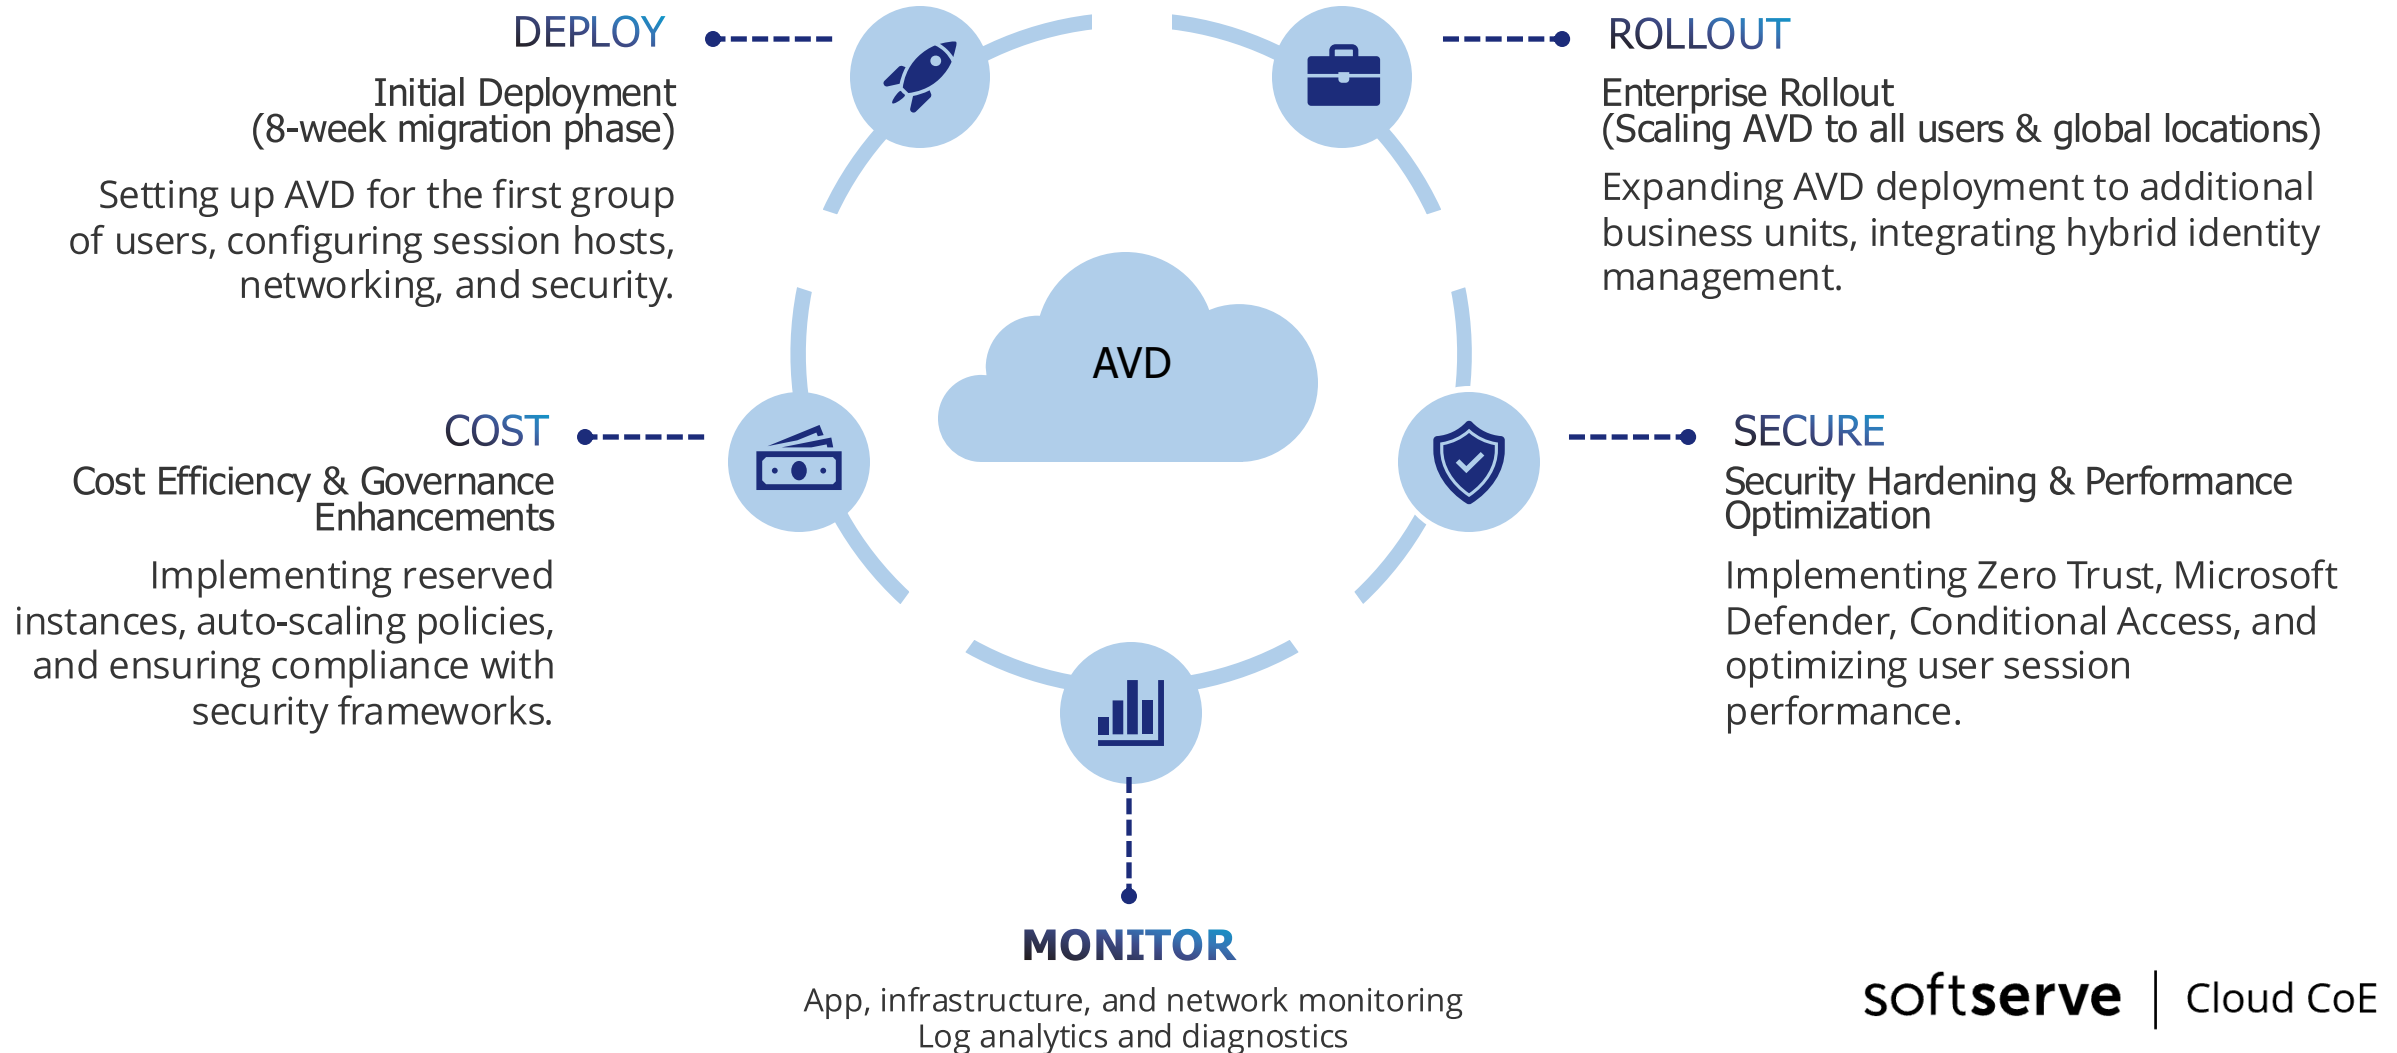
DEPLOY

Initial Deployment
(8-week migration phase)

Setting up AVD for the first group of users, configuring session hosts, networking, and security.

ROLLOUT

Enterprise Rollout
(Scaling AVD to all users & global locations)

Expanding AVD deployment to additional business units, integrating hybrid identity management.

AVD

COST

Cost Efficiency & Governance Enhancements

Implementing reserved instances, auto-scaling policies, and ensuring compliance with security frameworks.

SECURE

Security Hardening & Performance Optimization

Implementing Zero Trust, Microsoft Defender, Conditional Access, and optimizing user session performance.

MONITOR

App, infrastructure, and network monitoring
Log analytics and diagnostics

softserve | Cloud CoE